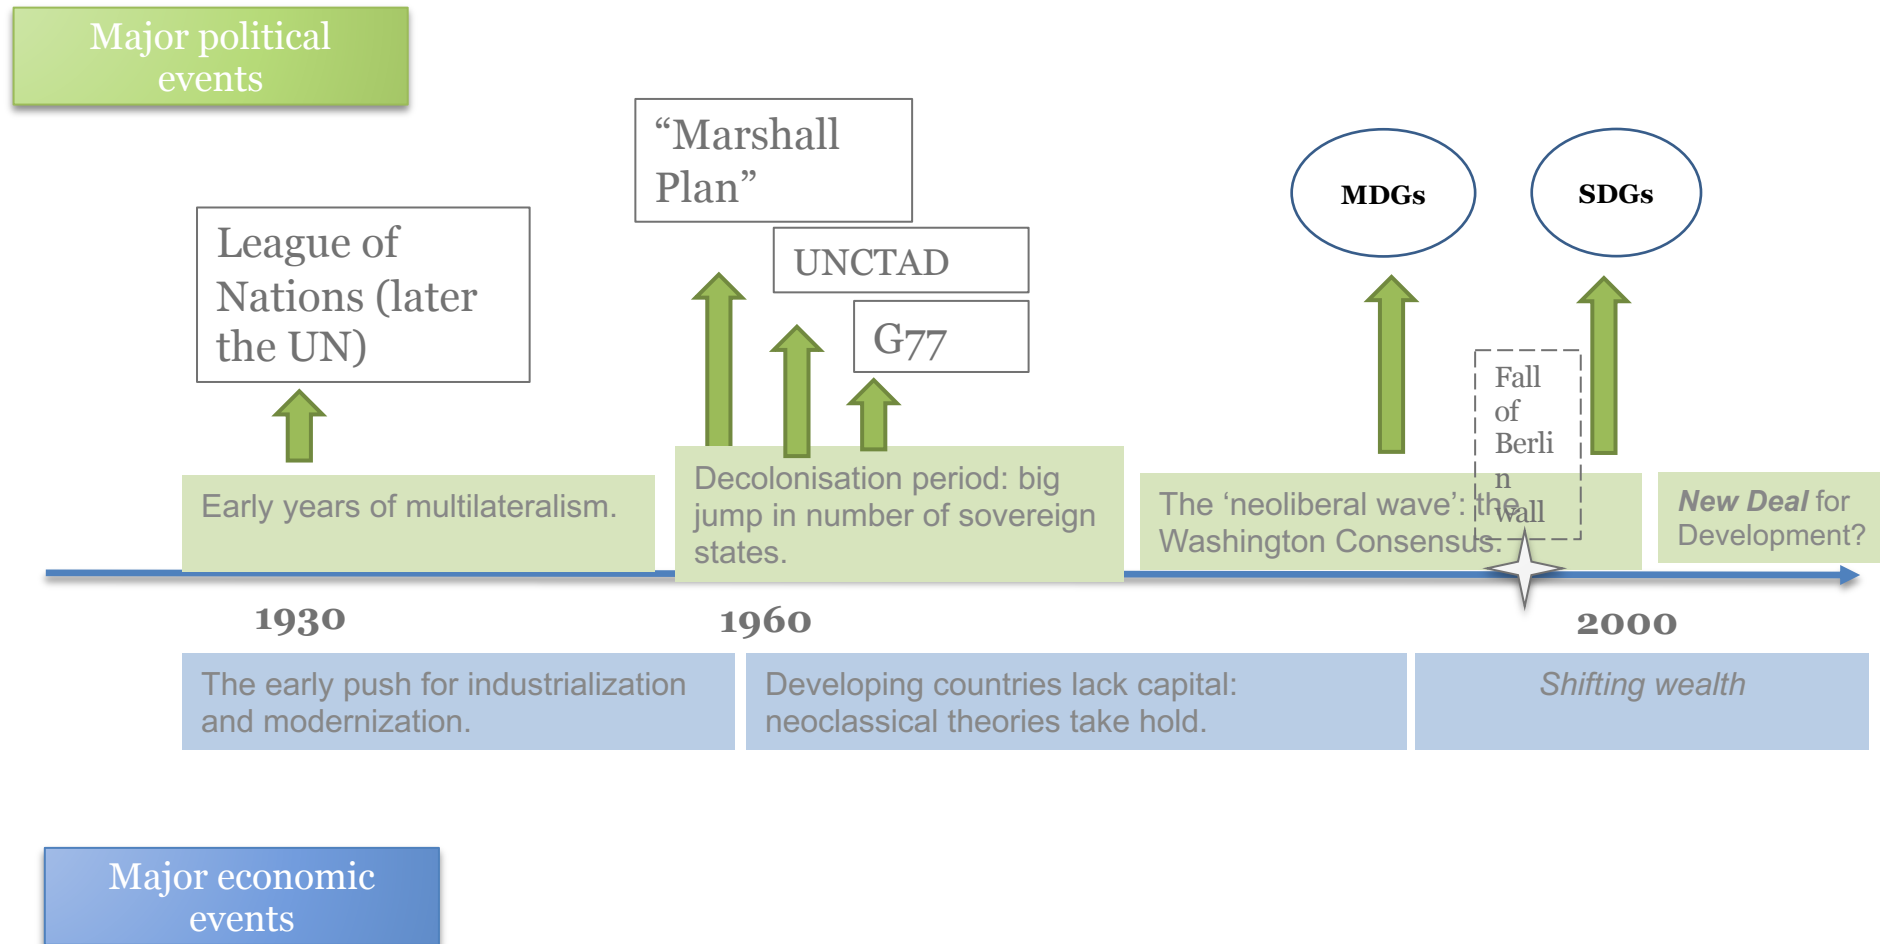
Major political events

"Marshall Plan"

League of Nations (later the UN)

UNCTAD

G77

MDGs

SDGs

Fall of Berli n Wall

Early years of multilateralism.

Decolonisation period: big jump in number of sovereign states.

The 'neoliberal wave': the Washington Consensus.

*New Deal* for Development?

1930

1960

2000

The early push for industrialization and modernization.

Developing countries lack capital: neoclassical theories take hold.

*Shifting wealth*

Major economic events